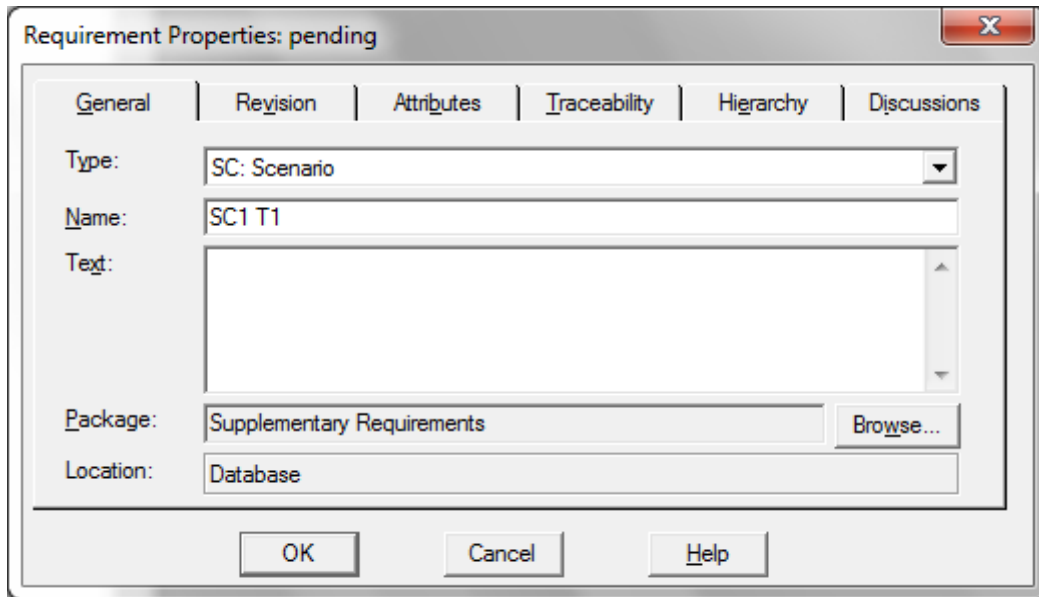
Requirement Properties: pending

General | Revision | Attributes | Traceability | Hierarchy | Discussions

Type: SC: Scenario

Name: SC1 T1

Text:

Package: Supplementary Requirements

Browse...

Location: Database

OK

Cancel

Help